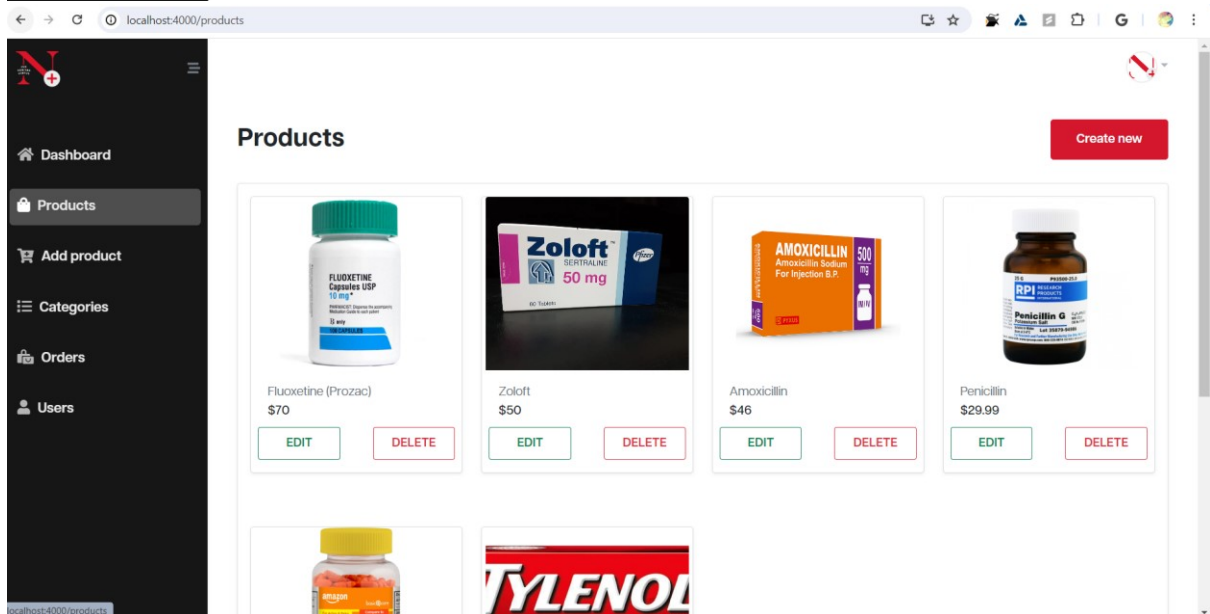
localhost:4000/products

Dashboard

Products

Add product

Categories

Orders

Users

Products

Create new

FLUOXETINE Capsules USP 10 mg*

Fluoxetine (Prozac)
$70
EDIT DELETE

Zoloft SERTRALINE 50 mg Pfizer

Zoloft
$50
EDIT DELETE

AMOXICILLIN Amoxicillin Sodium For Injection B.P. 500 mg

Amoxicillin
$46
EDIT DELETE

RPI RESEARCH PRODUCTS Penicillin G

Penicillin
$29.99
EDIT DELETE

amazon

TYLENOL

localhost:4000/products